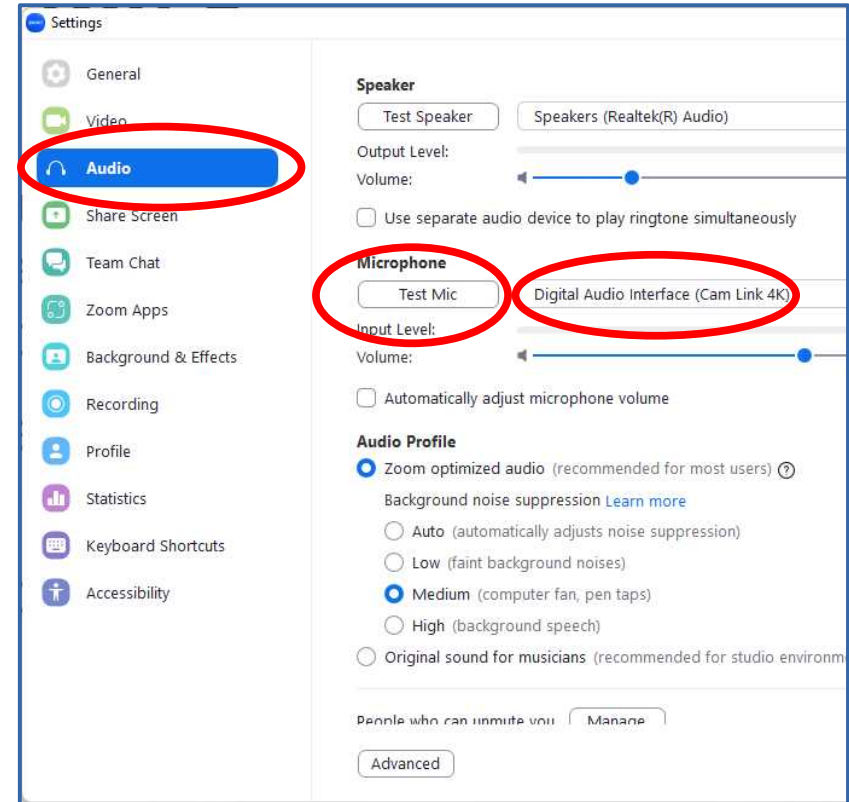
Settings

General
Video
Audio
Share Screen
Team Chat
Zoom Apps
Background & Effects
Recording
Profile
Statistics
Keyboard Shortcuts
Accessibility

Speaker
Test Speaker
Speakers (Realtek(R) Audio)
Output Level:
Volume:
Use separate audio device to play ringtone simultaneously

Microphone
Test Mic
Digital Audio Interface (Cam Link 4K)
Input Level:
Volume:
Automatically adjust microphone volume

Audio Profile
Zoom optimized audio (recommended for most users)
Background noise suppression Learn more
Auto (automatically adjusts noise suppression)
Low (faint background noises)
Medium (computer fan, pen taps)
High (background speech)
Original sound for musicians (recommended for studio environm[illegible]

People who can unmute you Manage

Advanced